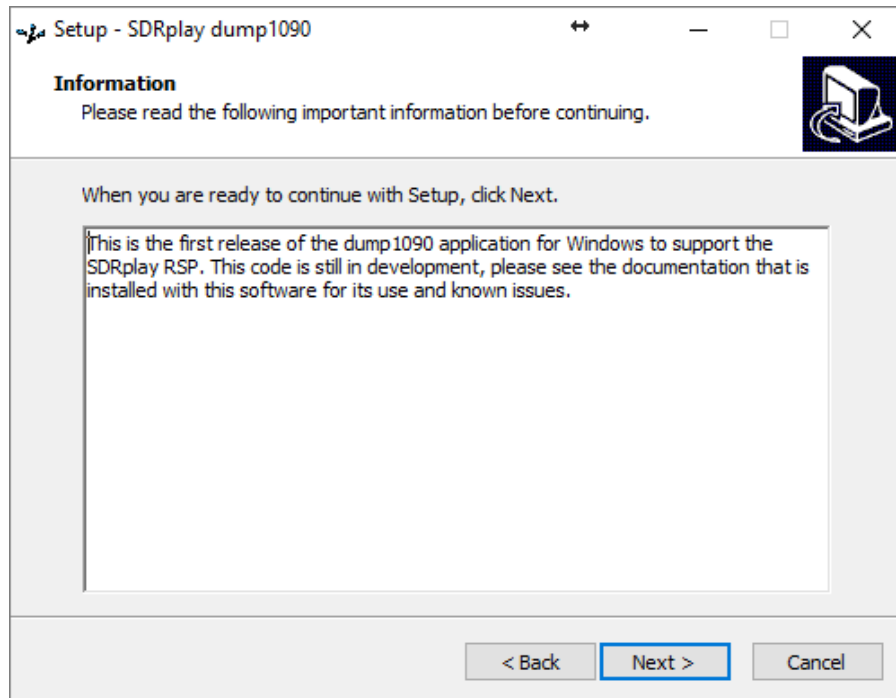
Setup - SDRplay dump1090

Information
Please read the following important information before continuing.

When you are ready to continue with Setup, click Next.

This is the first release of the dump1090 application for Windows to support the SDRplay RSP. This code is still in development, please see the documentation that is installed with this software for its use and known issues.

< Back Next > Cancel